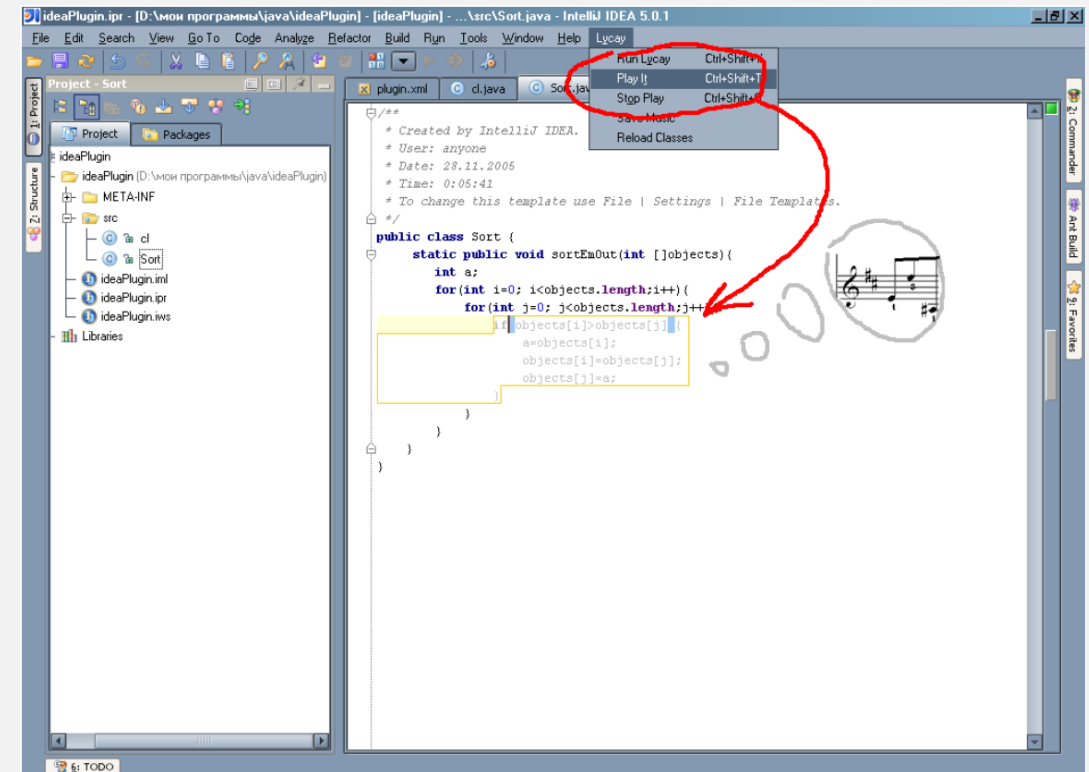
ideaPlugin.ipr - [D:\мои программы\java\ideaPlugin] - [ideaPlugin] - ...\src\Sort.java - IntelliJ IDEA 5.0.1

File Edit Search View Go To Code Analyze Refactor Build Run Tools Window Help Lycay

Run Lycay Ctrl+Shift+
Play It Ctrl+Shift+T
Stop Play Ctrl+Shift+
Save Music
Reload Classes

Project - Sort

Project Packages

ideaPlugin
ideaPlugin (D:\мои программы\java\ideaPlugin)
META-INF
src
cl
Sort
ideaPlugin.iml
ideaPlugin.ipr
ideaPlugin.iws
Libraries

plugin.xml cl.java Sort.java

/**
 * Created by IntelliJ IDEA.
 * User: anyone
 * Date: 28.11.2005
 * Time: 0:05:41
 * To change this template use File | Settings | File Templates.
 */
public class Sort {
    static public void sortEmOut(int []objects){
        int a;
        for(int i=0; i<objects.length;i++){
            for(int j=0; j<objects.length;j++)
                if(objects[i]>objects[j]){
                    a=objects[i];
                    objects[i]=objects[j];
                    objects[j]=a;
                }
            }
        }
    }
}

1: Project
7: Structure
2: Commander
Ant Build
2: Favorites
6: TODO